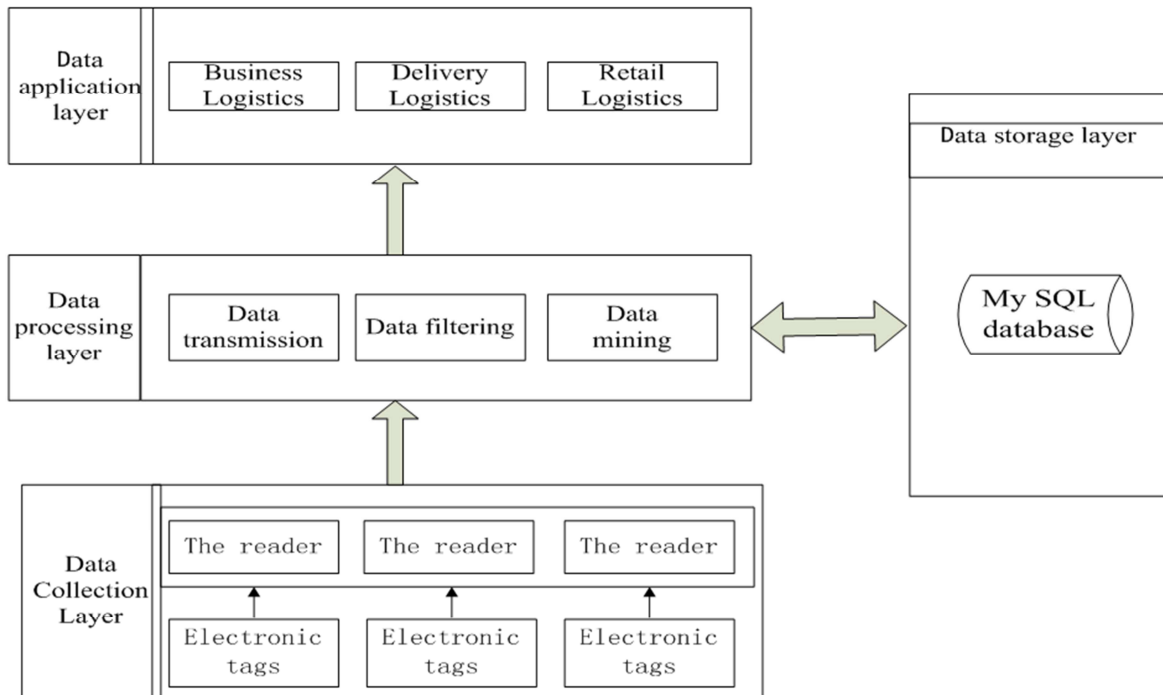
Data application layer

Business Logistics

Delivery Logistics

Retail Logistics

Data storage layer

Data processing layer

Data transmission

Data filtering

Data mining

My SQL database

Data Collection Layer

The reader

The reader

The reader

Electronic tags

Electronic tags

Electronic tags